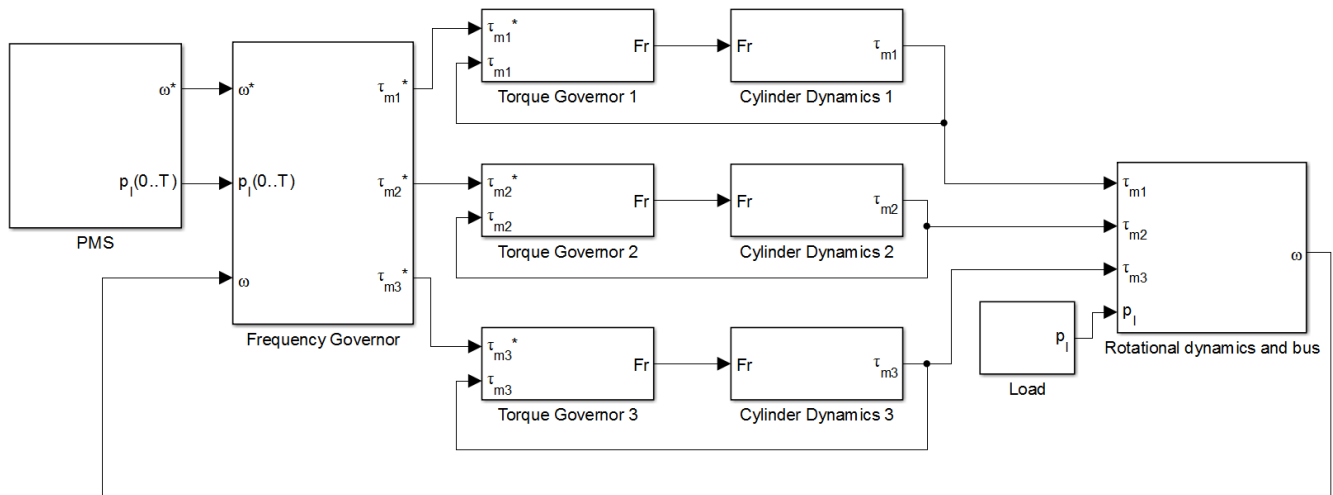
$\omega^*$

$p_l(0..T)$

PMS

$\omega^*$

$p_l(0..T)$

$\omega$

$\tau_{m1}^*$

$\tau_{m2}^*$

$\tau_{m3}^*$

Frequency Governor

$\tau_{m1}^*$

$\tau_{m1}$

Fr

Torque Governor 1

Fr

$\tau_{m1}$

Cylinder Dynamics 1

$\tau_{m2}^*$

$\tau_{m2}$

Fr

Torque Governor 2

Fr

$\tau_{m2}$

Cylinder Dynamics 2

$\tau_{m3}^*$

$\tau_{m3}$

Fr

Torque Governor 3

Fr

$\tau_{m3}$

Cylinder Dynamics 3

$p_l$

Load

$\tau_{m1}$

$\tau_{m2}$

$\tau_{m3}$

$p_l$

$\omega$

Rotational dynamics and bus